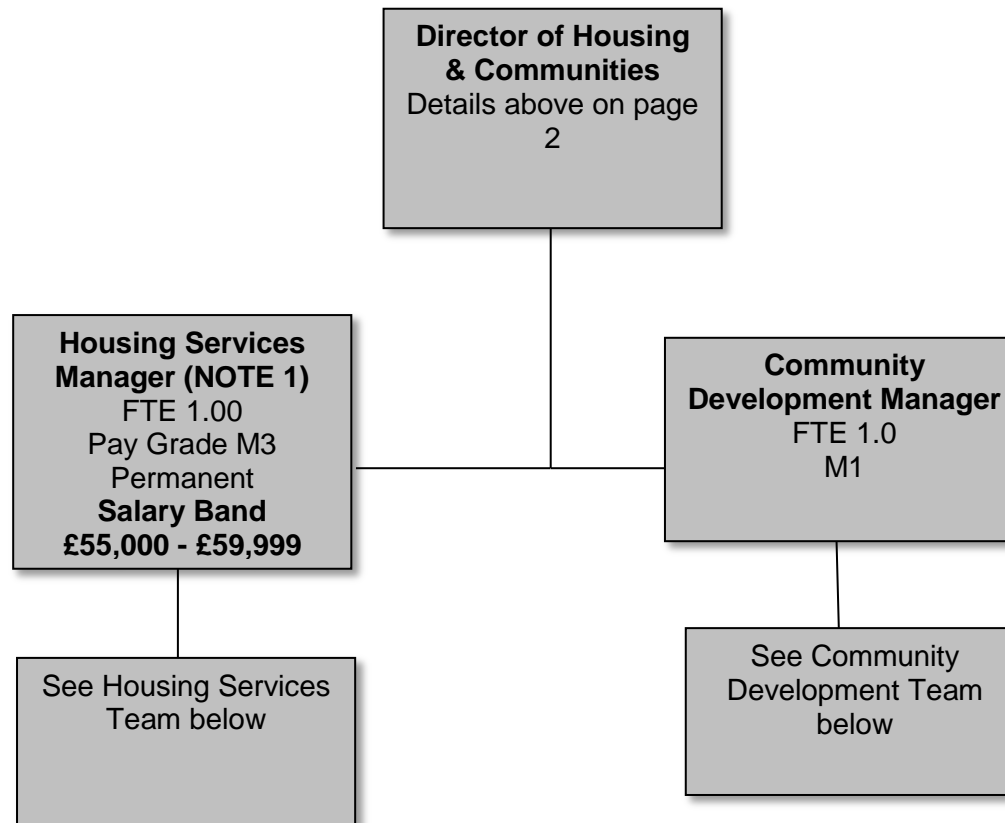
**Director of Housing & Communities**
Details above on page 2

**Housing Services Manager (NOTE 1)**
FTE 1.00
Pay Grade M3
Permanent
**Salary Band**
**£55,000 - £59,999**

**Community Development Manager**
FTE 1.0
M1

See Housing Services Team below

See Community Development Team below